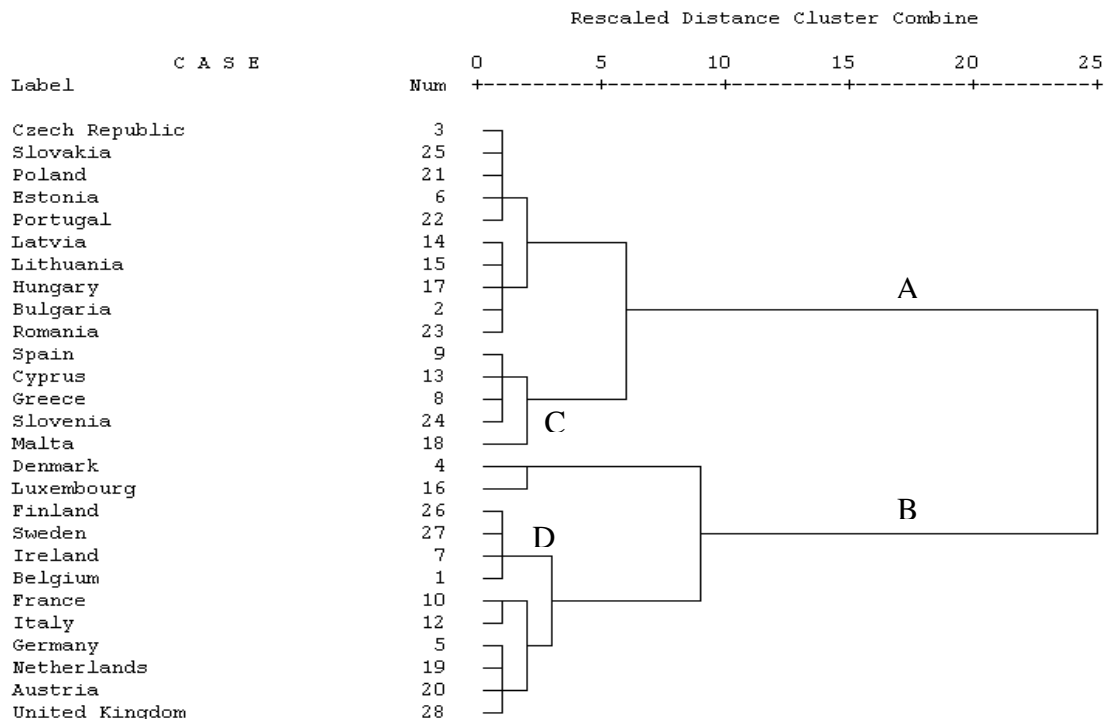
Rescaled Distance Cluster Combine

C A S E
Label Num

0 5 10 15 20 25
+---------+---------+---------+---------+---------+

Czech Republic 3
Slovakia 25
Poland 21
Estonia 6
Portugal 22
Latvia 14
Lithuania 15
Hungary 17
Bulgaria 2
Romania 23
Spain 9
Cyprus 13
Greece 8
Slovenia 24
Malta 18
Denmark 4
Luxembourg 16
Finland 26
Sweden 27
Ireland 7
Belgium 1
France 10
Italy 12
Germany 5
Netherlands 19
Austria 20
United Kingdom 28

A
C
B
D